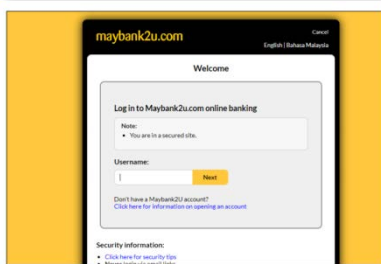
maybank2u.com

Cancel

English | Bahasa Malaysia

Welcome

Log in to Maybank2u.com online banking

Note:
• You are in a secured site.

Username:

Next

Don't have a Maybank2U account?
Click here for information on opening an account

Security information:
• Click here for security tips
• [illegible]